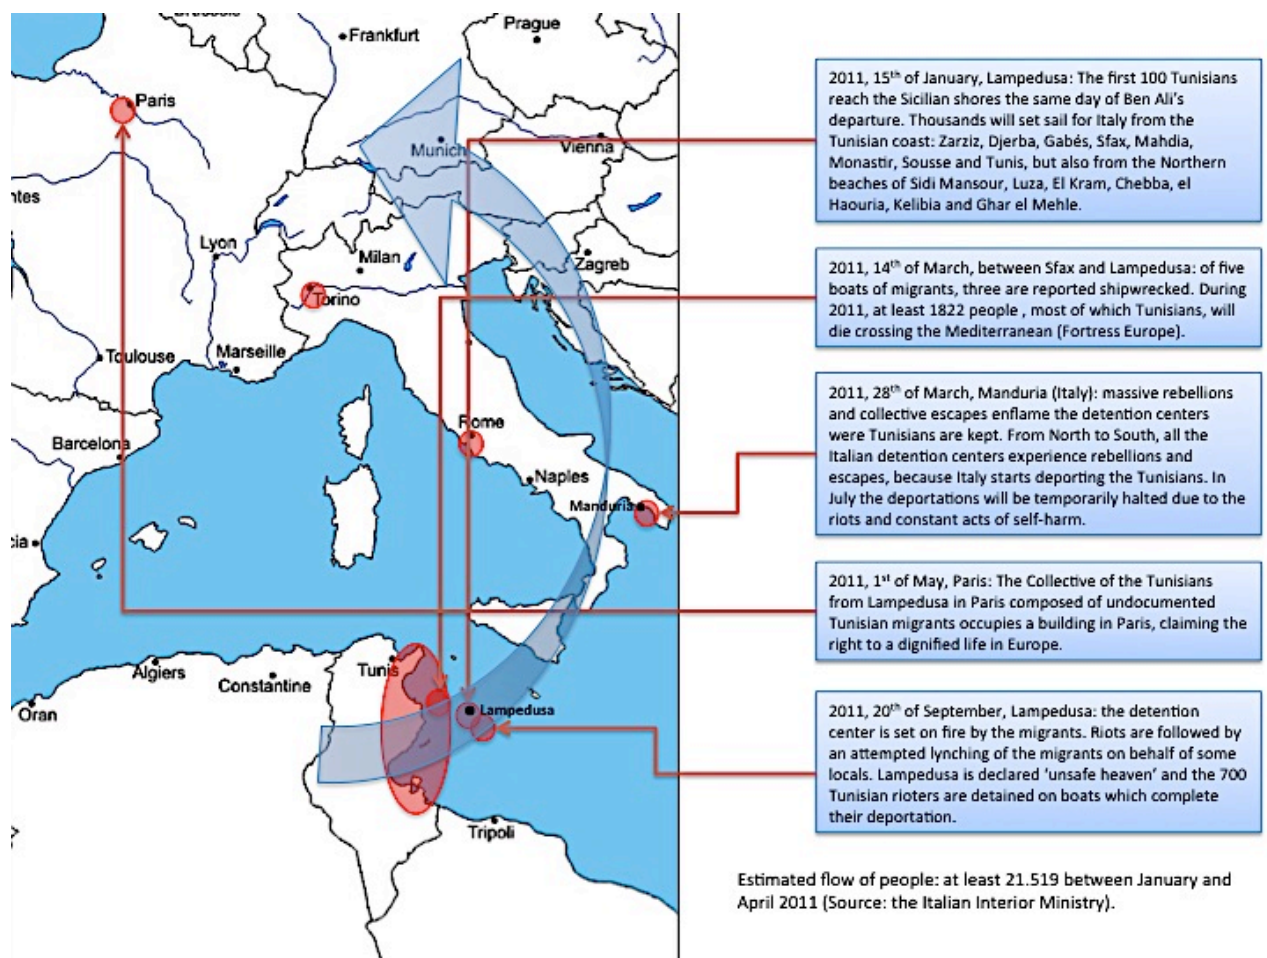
Frankfurt
Prague
Paris
Munich
Vienna
ntes
Lyon
Milan
Zagreb
Torino
Toulouse
Marseille
Rome
Barcelona
Naples
Manduria
cia
Algiers
Constantine
Tunis
Oran
Lampedusa
Tripoli

2011, 15$^{th}$ of January, Lampedusa: The first 100 Tunisians reach the Sicilian shores the same day of Ben Ali's departure. Thousands will set sail for Italy from the Tunisian coast: Zarziz, Djerba, Gabés, Sfax, Mahdia, Monastir, Sousse and Tunis, but also from the Northern beaches of Sidi Mansour, Luza, El Kram, Chebba, el Haouria, Kelibia and Ghar el Mehle.

2011, 14$^{th}$ of March, between Sfax and Lampedusa: of five boats of migrants, three are reported shipwrecked. During 2011, at least 1822 people , most of which Tunisians, will die crossing the Mediterranean (Fortress Europe).

2011, 28$^{th}$ of March, Manduria (Italy): massive rebellions and collective escapes enflame the detention centers were Tunisians are kept. From North to South, all the Italian detention centers experience rebellions and escapes, because Italy starts deporting the Tunisians. In July the deportations will be temporarily halted due to the riots and constant acts of self-harm.

2011, 1$^{st}$ of May, Paris: The Collective of the Tunisians from Lampedusa in Paris composed of undocumented Tunisian migrants occupies a building in Paris, claiming the right to a dignified life in Europe.

2011, 20$^{th}$ of September, Lampedusa: the detention center is set on fire by the migrants. Riots are followed by an attempted lynching of the migrants on behalf of some locals. Lampedusa is declared 'unsafe heaven' and the 700 Tunisian rioters are detained on boats which complete their deportation.

Estimated flow of people: at least 21.519 between January and April 2011 (Source: the Italian Interior Ministry).